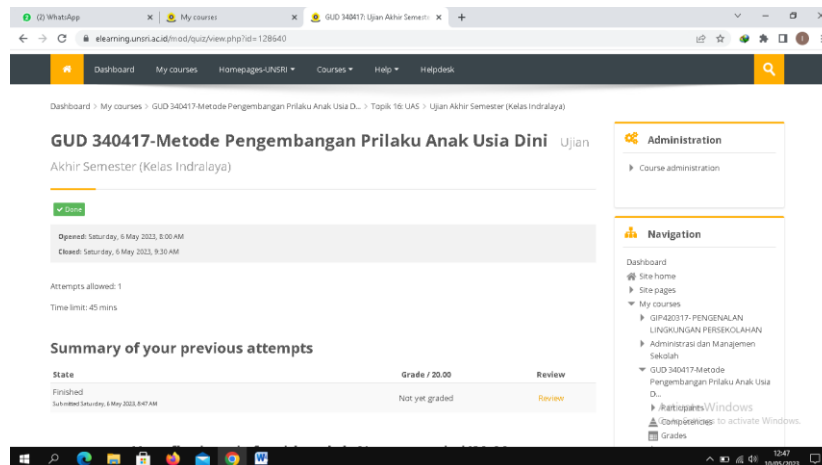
(2) WhatsApp × My courses × GUD 340417: Ujian Akhir Semeste × +

elearning.unsri.ac.id/mod/quiz/view.php?id=128640

Dashboard My courses Homepages-UNSRI Courses Help Helpdesk

Dashboard > My courses > GUD 340417-Metode Pengembangan Prilaku Anak Usia D... > Topik 16: UAS > Ujian Akhir Semester (Kelas Indralaya)

GUD 340417-Metode Pengembangan Prilaku Anak Usia Dini Ujian Akhir Semester (Kelas Indralaya)

Done

Opened: Saturday, 6 May 2023, 8:00 AM
Closed: Saturday, 6 May 2023, 9:30 AM

Attempts allowed: 1

Time limit: 45 mins

Summary of your previous attempts

| State | Grade / 20.00 | Review |
|---|---|---|
| Finished Submitted Saturday, 6 May 2023, 8:47 AM | Not yet graded | Review |

Administration

Course administration

Navigation

Dashboard
Site home
Site pages
My courses
GIP420317- PENGENALAN LINGKUNGAN PERSEKOLAHAN
Administrasi dan Manajemen Sekolah
GUD 340417-Metode Pengembangan Prilaku Anak Usia D...
Participants
Competencies
Grades

Activate Windows
Go to Settings to activate Windows.

12:47
10/05/2023